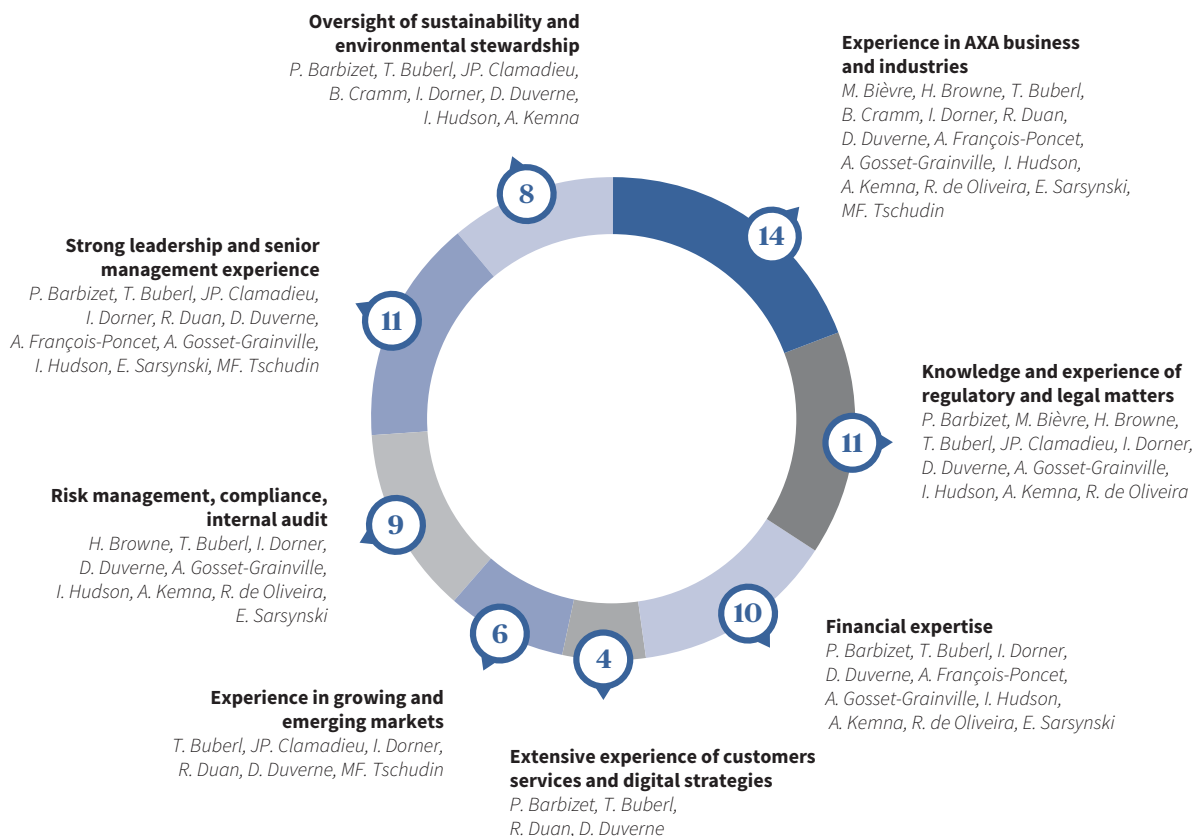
Oversight of sustainability and environmental stewardship
P. Barbizet, T. Buberl, JP. Clamadieu, B. Cramm, I. Dorner, D. Duverne, I. Hudson, A. Kemna

8

Experience in AXA business and industries
M. Bièvre, H. Browne, T. Buberl, B. Cramm, I. Dorner, R. Duan, D. Duverne, A. François-Poncet, A. Gosset-Grainville, I. Hudson, A. Kemna, R. de Oliveira, E. Sarsynski, MF. Tschudin

14

Strong leadership and senior management experience
P. Barbizet, T. Buberl, JP. Clamadieu, I. Dorner, R. Duan, D. Duverne, A. François-Poncet, A. Gosset-Grainville, I. Hudson, E. Sarsynski, MF. Tschudin

11

Knowledge and experience of regulatory and legal matters
P. Barbizet, M. Bièvre, H. Browne, T. Buberl, JP. Clamadieu, I. Dorner, D. Duverne, A. Gosset-Grainville, I. Hudson, A. Kemna, R. de Oliveira

11

Risk management, compliance, internal audit
H. Browne, T. Buberl, I. Dorner, D. Duverne, A. Gosset-Grainville, I. Hudson, A. Kemna, R. de Oliveira, E. Sarsynski

9

10

Financial expertise
P. Barbizet, T. Buberl, I. Dorner, D. Duverne, A. François-Poncet, A. Gosset-Grainville, I. Hudson, A. Kemna, R. de Oliveira, E. Sarsynski

6

4

Experience in growing and emerging markets
T. Buberl, JP. Clamadieu, I. Dorner, R. Duan, D. Duverne, MF. Tschudin

Extensive experience of customers services and digital strategies
P. Barbizet, T. Buberl, R. Duan, D. Duverne